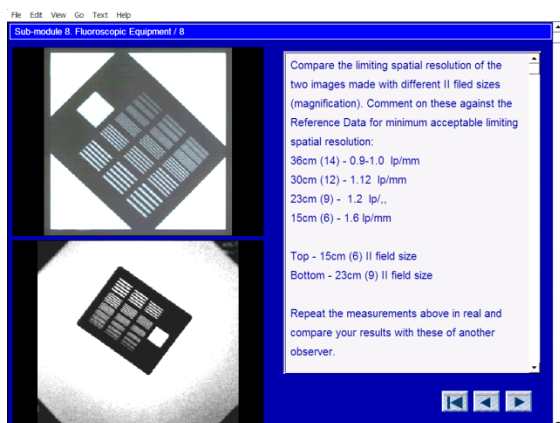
File Edit View Go Text Help

Sub-module 8. Fluoroscopic Equipment / 8

Compare the limiting spatial resolution of the two images made with different II filed sizes (magnification). Comment on these against the Reference Data for minimum acceptable limiting spatial resolution:
36cm (14) - 0.9-1.0 lp/mm
30cm (12) - 1.12 lp/mm
23cm (9) - 1.2 lp/,,
15cm (6) - 1.6 lp/mm

Top - 15cm (6) II field size
Bottom - 23cm (9) II field size

Repeat the measurements above in real and compare your results with these of another observer.